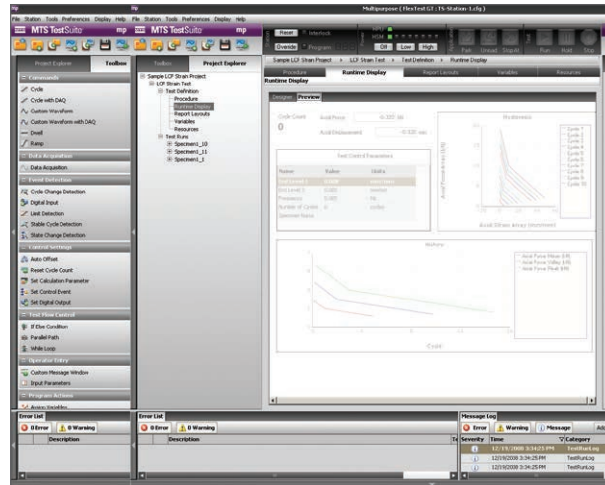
Multipurpose ( Flex Test GT : TS-Station-1.cfg )

File Station Tools Preferences Display Help File Station Tools Preferences Display Help

MTS TestSuite mp MTS TestSuite mp

Reset Interlock
Override Program
Off Low High

Project Explorer Toolbox Toolbox Project Explorer

Commands
Cycle
Cycle with DAQ
Custom Waveform
Custom Waveform with DAQ
Dwell
Ramp
Data Acquisition
Data Acquisition
Event Detection
Cycle Change Detection
Digital Input
Limit Detection
Stable Cycle Detection
State Change Detection
Control Settings
Auto Offset
Reset Cycle Count
Set Calculation Parameter
Set Control Event
Set Digital Output
Test Flow Control
If Else Condition
Parallel Path
While Loop
Operator Entry
Custom Message Window
Input Parameters
Program Actions

Sample LCF Strain Project
LCF Strain Test
Test Definition
Procedure
Runtime Display
Report Layouts
Variables
Resources
Test Runs
Specimen1_10
Specimen1_11
Specimen1_1

Sample LCF Strain Project > LCF Strain Test > Test Definition > Runtime Display
Runtime Display
Procedure Runtime Display Report Layouts Variables Resources
Designer Preview

Cycle Count
0
Axial Force
Axial Displacement

Test Control Parameters
Name Value Units

Hysteresis

History

Error List
0 Error 0 Warning
Description

Error List
0 Error 0 Warning
Description

Message Log
0 Error 0 Warning 0 Message
Severity Time Category
12/19/2008 3:34:25 PM TestRunLog
12/19/2008 3:34:25 PM TestRunLog
12/19/2008 3:34:25 PM TestRunLog